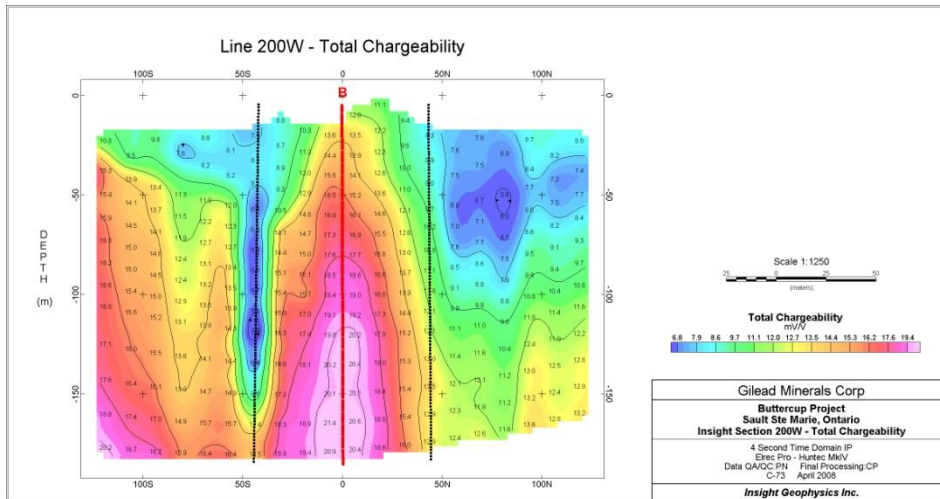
Line 200W - Total Chargeability

100S 50S 0 50N 100N

B

DEPTH (m)

0
-50
-100
-150

Scale 1:1250
25 0 25 50
(meters)

Total Chargeability
mV/V
6.8 7.9 8.6 9.7 11.1 12.0 12.7 13.5 14.4 15.3 16.2 17.6 19.4

Gilead Minerals Corp

Buttercup Project
Sault Ste Marie, Ontario
Insight Section 200W - Total Chargeability

4 Second Time Domain IP
Elrec Pro - Huntec MkIV
Data QA/QC:PN Final Processing:CP
C-73 April 2008

Insight Geophysics Inc.